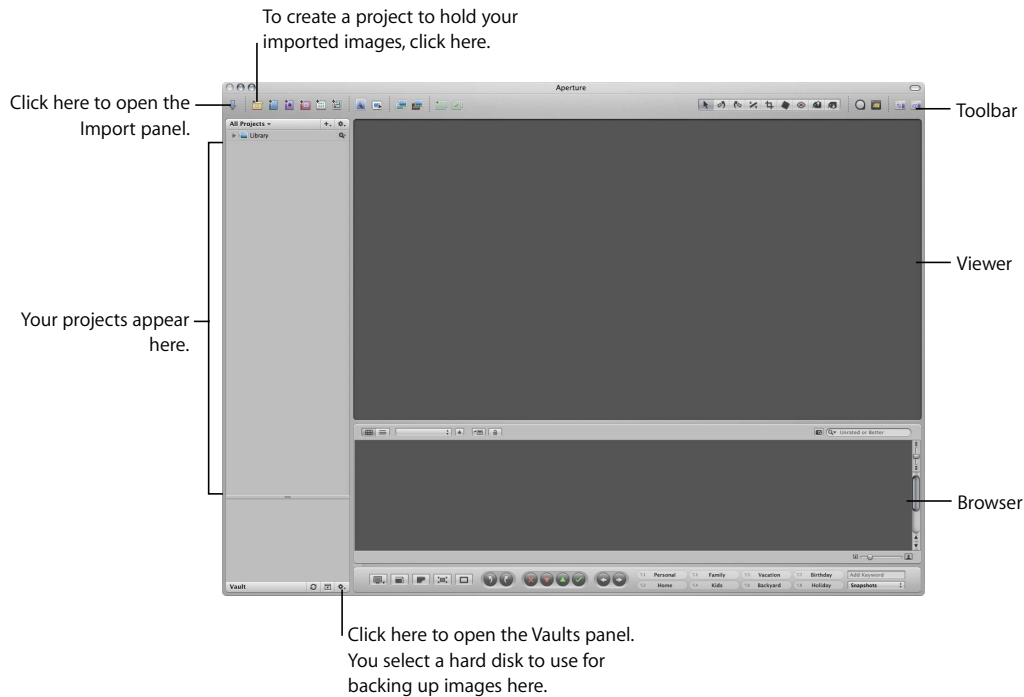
To create a project to hold your imported images, click here.

Click here to open the Import panel.

Aperture

All Projects

Library

Toolbar

Viewer

Your projects appear here.

Unrated or Better

Browser

Vault

Personal
Family
Vacation
Birthday
Add Keyword
Home
Kids
Backyard
Holiday
Snapshots

Click here to open the Vaults panel. You select a hard disk to use for backing up images here.